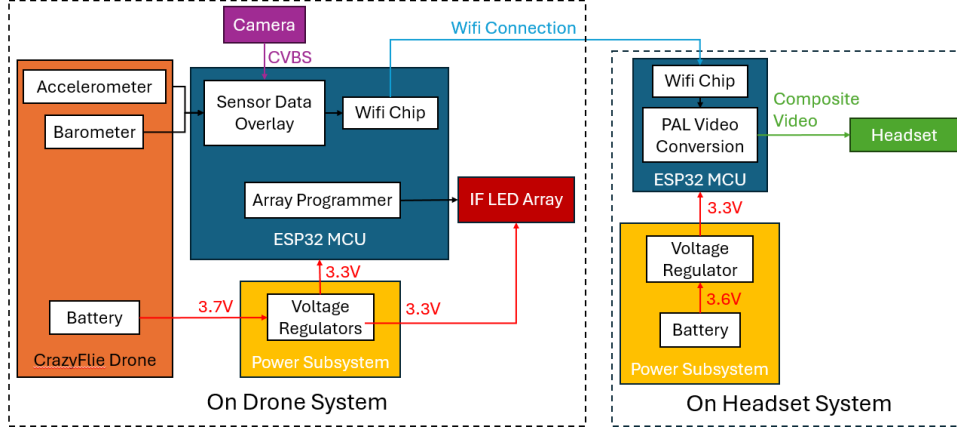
Camera

CVBS

Wifi Connection

Accelerometer

Barometer

Sensor Data Overlay

Wifi Chip

Array Programmer

IF LED Array

ESP32 MCU

3.3V

Battery

3.7V

Voltage Regulators

3.3V

CrazyFlie Drone

Power Subsystem

On Drone System

Wifi Chip

PAL Video Conversion

Composite Video

Headset

ESP32 MCU

3.3V

Voltage Regulator

3.6V

Battery

Power Subsystem

On Headset System